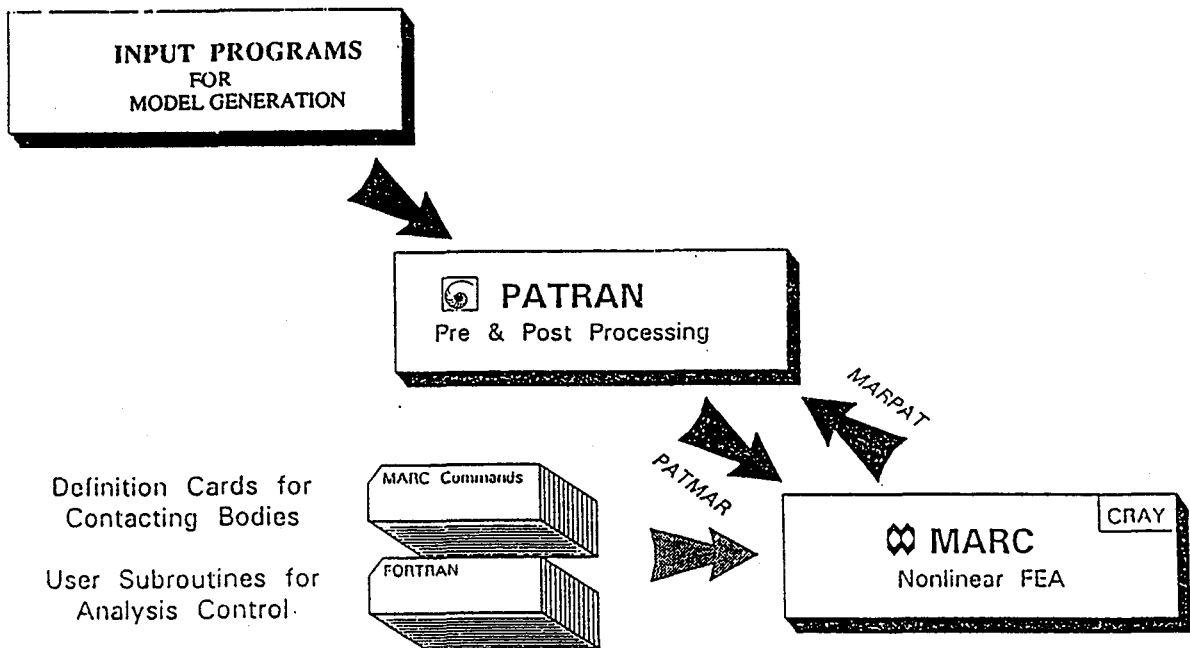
INPUT PROGRAMS
FOR
MODEL GENERATION

PATRAN
Pre & Post Processing

MARPAT

PATMAR

Definition Cards for Contacting Bodies

User Subroutines for Analysis Control

MARC Commands

FORTRAN

MARC
Nonlinear FEA

CRAY